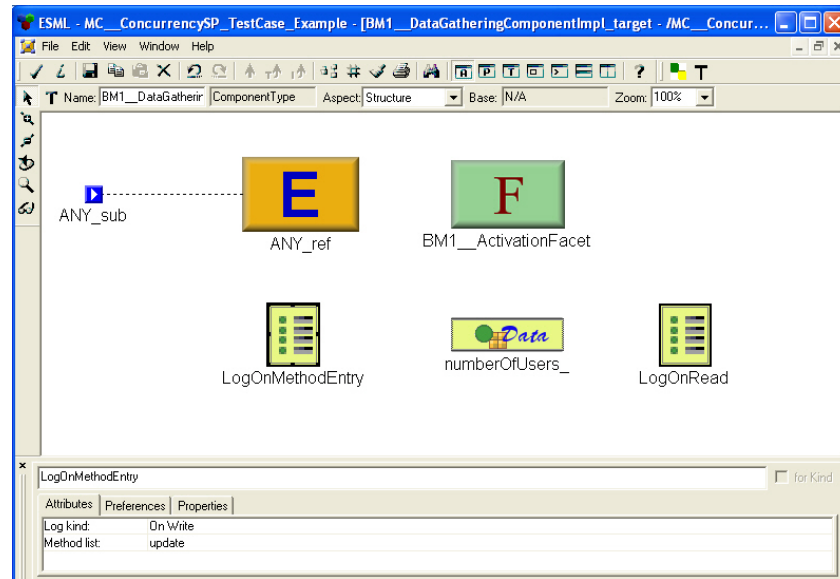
ESML - MC__ConcurrencySP_TestCase_Example - [BM1__DataGatheringComponentImpl_target - /MC__Concur...

File Edit View Window Help

?

T

Name: BM1__DataGatherir ComponentType Aspect: Structure Base: N/A Zoom: 100%

ANY_sub

E

ANY_ref

F

BM1__ActivationFacet

LogOnMethodEntry

Data

numberOfUsers_

LogOnRead

×

LogOnMethodEntry

for Kind

Attributes Preferences Properties

| | |
|---|---|
| Log kind: | On Write |
| Method list: | update |